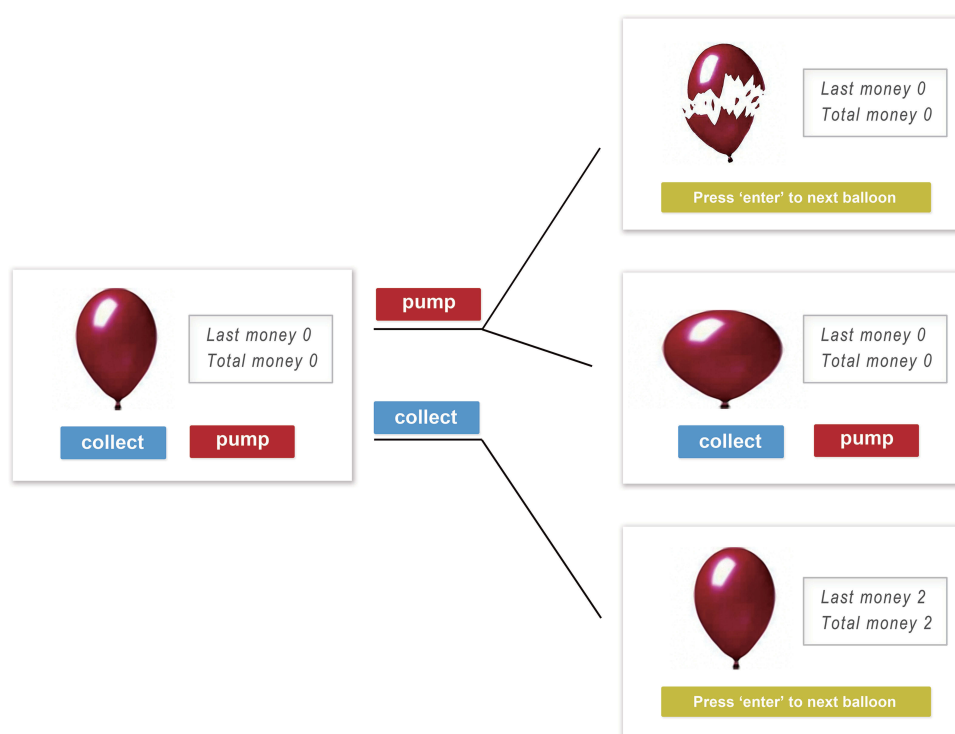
Last money 0
Total money 0

Press 'enter' to next balloon

Last money 0
Total money 0

collect pump

pump

collect

Last money 0
Total money 0

collect pump

Last money 2
Total money 2

Press 'enter' to next balloon